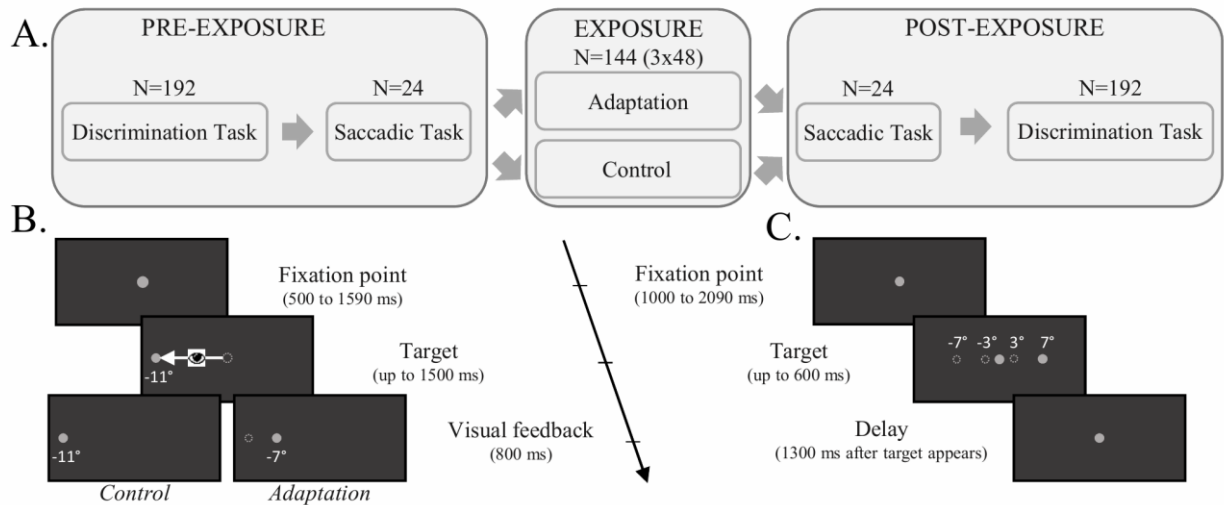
A.

PRE-EXPOSURE

N=192

Discrimination Task

N=24

Saccadic Task

EXPOSURE

N=144 (3x48)

Adaptation

Control

POST-EXPOSURE

N=24

Saccadic Task

N=192

Discrimination Task

B.

Fixation point
(500 to 1590 ms)

-11°

Target
(up to 1500 ms)

-11°

-7°

Visual feedback
(800 ms)

*Control*

*Adaptation*

C.

Fixation point
(1000 to 2090 ms)

-7° -3° 3° 7°

Target
(up to 600 ms)

Delay
(1300 ms after target appears)